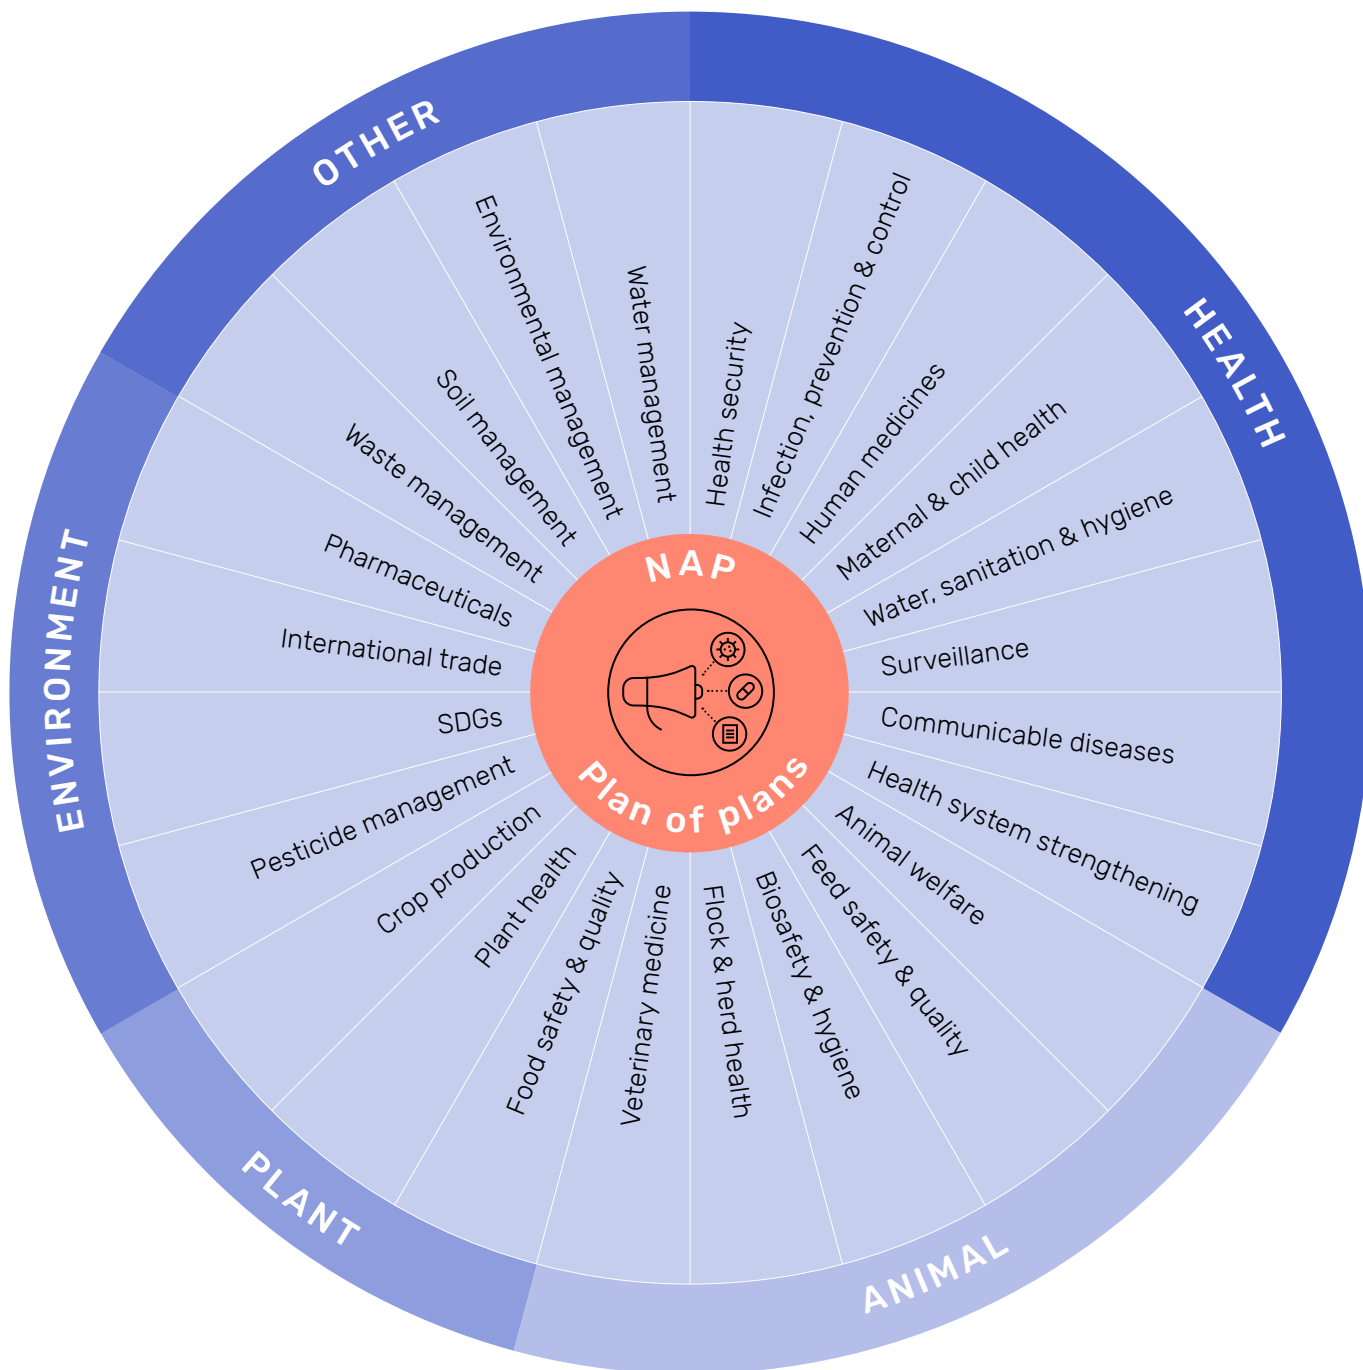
NAP
Plan of plans

HEALTH
Health security
Infection, prevention & control
Human medicines
Maternal & child health
Water, sanitation & hygiene
Surveillance
Communicable diseases
Health system strengthening

ANIMAL
Animal welfare
Feed safety & quality
Biosafety & hygiene
Flock & herd health
Veterinary medicine

PLANT
Food safety & quality
Plant health
Crop production
Pesticide management

ENVIRONMENT
SDGs
International trade
Pharmaceuticals
Waste management
Soil management

OTHER
Environmental management
Water management